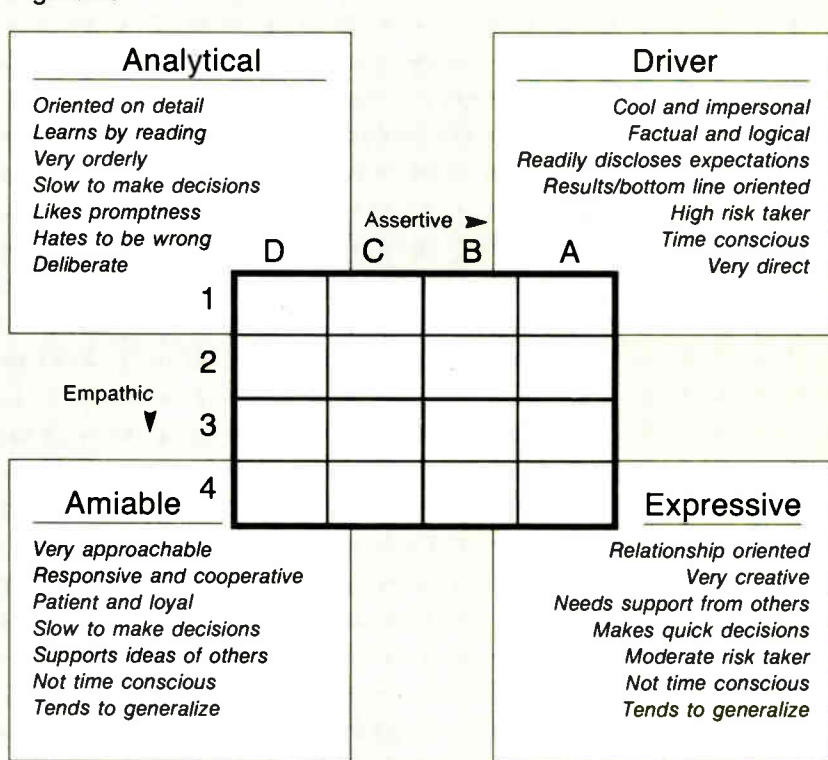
Analytical

*Oriented on detail*
*Learns by reading*
*Very orderly*
*Slow to make decisions*
*Likes promptness*
*Hates to be wrong*
*Deliberate*

Driver

*Cool and impersonal*
*Factual and logical*
*Readily discloses expectations*
*Results/bottom line oriented*
*High risk taker*
*Time conscious*
*Very direct*

Assertive

D C B A

1
2
Empathic
3
4

| | | | |
|---|---|---|---|
| | | | |
| | | | |
| | | | |
| | | | |

Amiable

*Very approachable*
*Responsive and cooperative*
*Patient and loyal*
*Slow to make decisions*
*Supports ideas of others*
*Not time conscious*
*Tends to generalize*

Expressive

*Relationship oriented*
*Very creative*
*Needs support from others*
*Makes quick decisions*
*Moderate risk taker*
*Not time conscious*
*Tends to generalize*